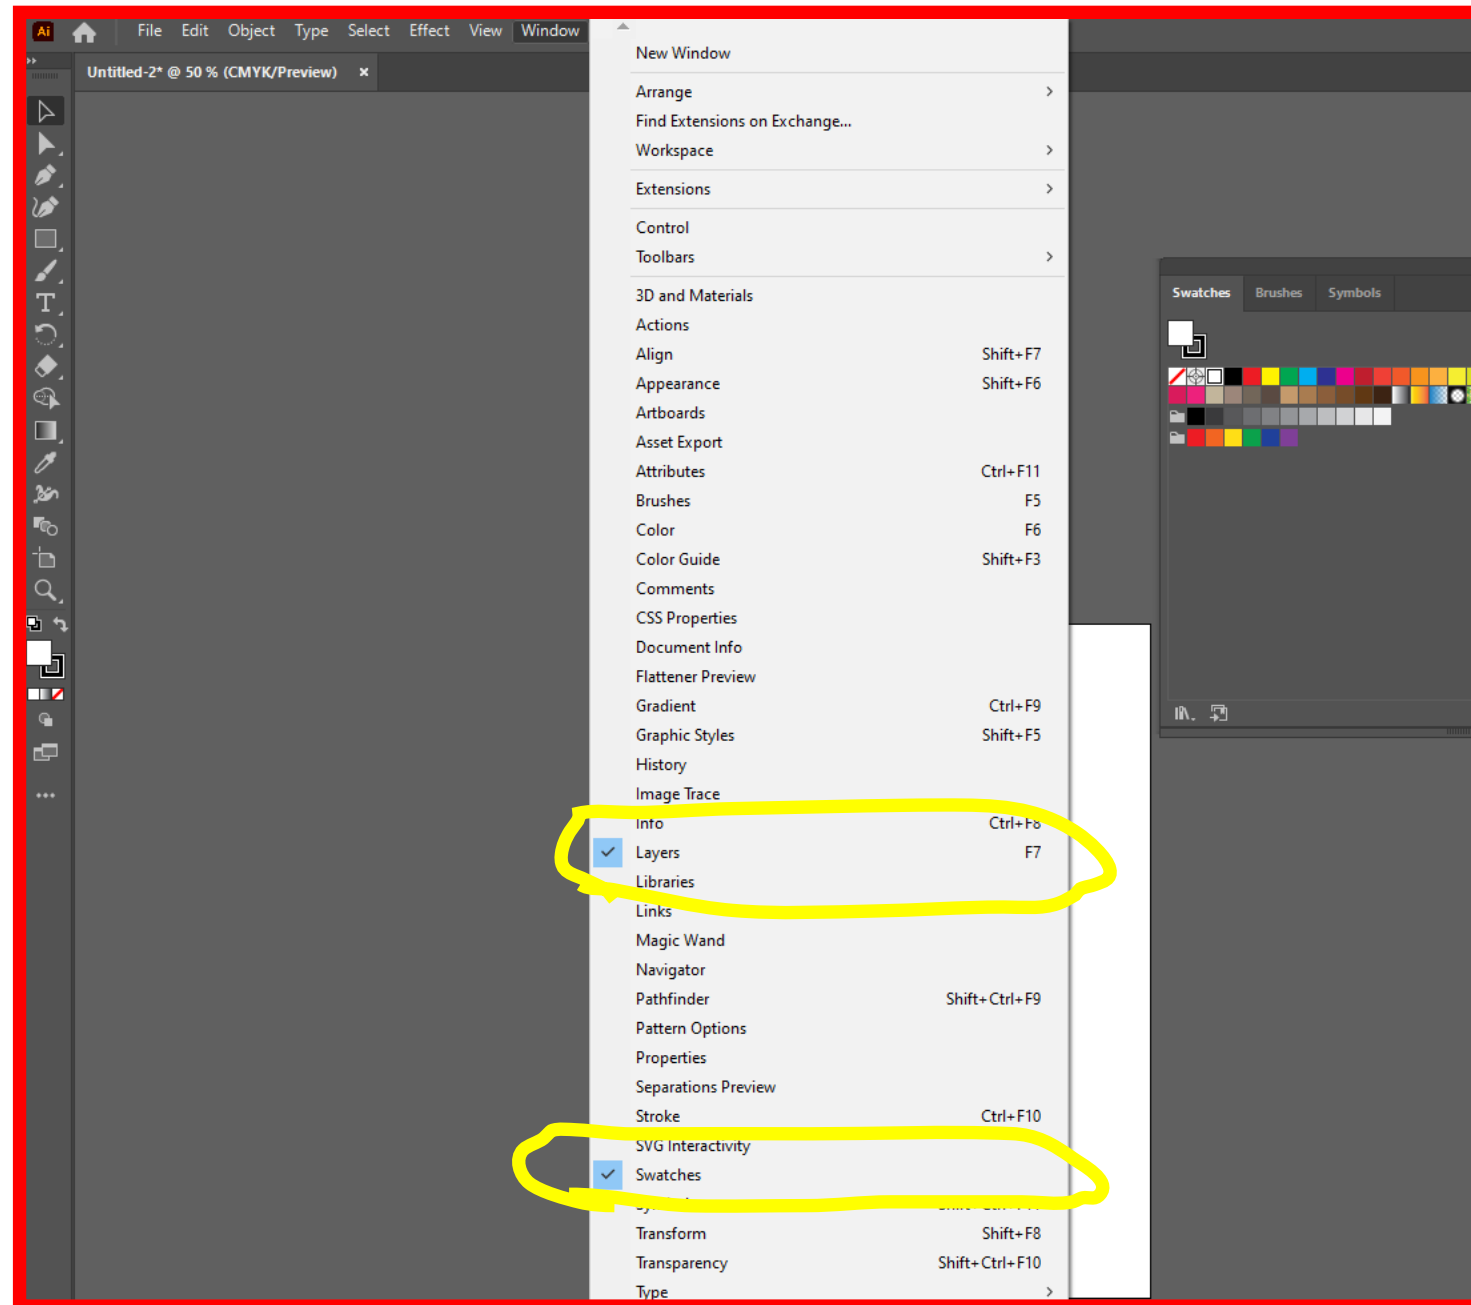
Ai File Edit Object Type Select Effect View Window

Untitled-2* @ 50 % (CMYK/Preview) ×

New Window
Arrange
Find Extensions on Exchange...
Workspace
Extensions
Control
Toolbars
3D and Materials
Actions
Align Shift+F7
Appearance Shift+F6
Artboards
Asset Export
Attributes Ctrl+F11
Brushes F5
Color F6
Color Guide Shift+F3
Comments
CSS Properties
Document Info
Flattener Preview
Gradient Ctrl+F9
Graphic Styles Shift+F5
History
Image Trace
Info Ctrl+F8
Layers F7
Libraries
Links
Magic Wand
Navigator
Pathfinder Shift+Ctrl+F9
Pattern Options
Properties
Separations Preview
Stroke Ctrl+F10
SVG Interactivity
Swatches
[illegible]
Transform Shift+F8
Transparency Shift+Ctrl+F10
Type

Swatches Brushes Symbols